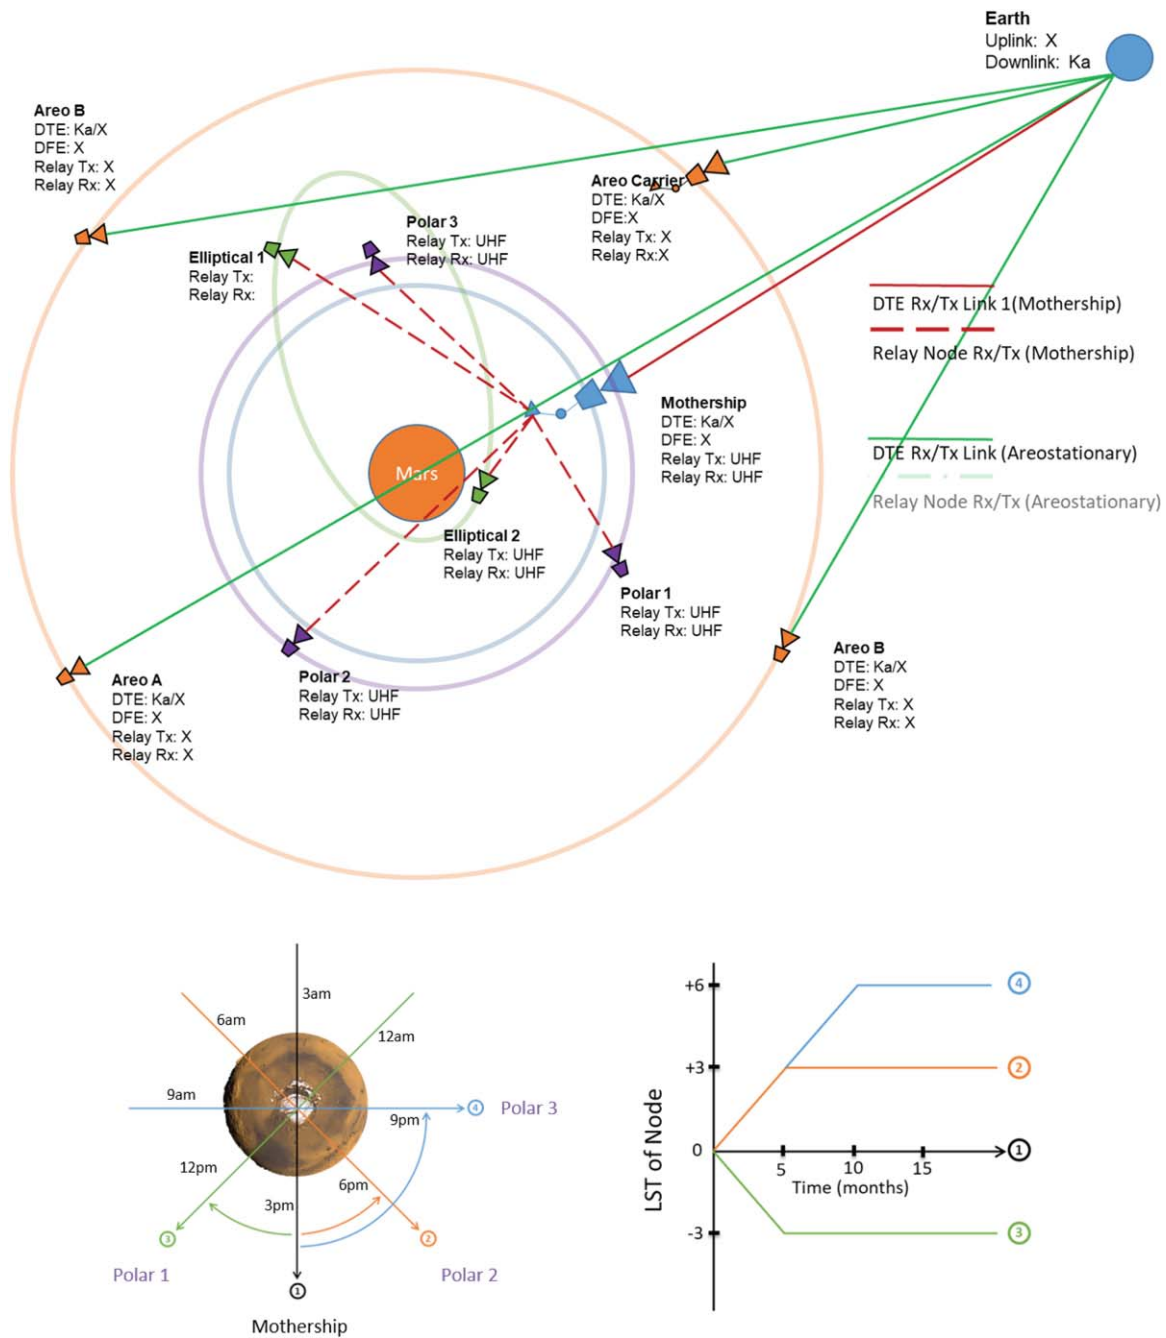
Earth
Uplink: X
Downlink: Ka

Areo B
DTE: Ka/X
DFE: X
Relay Tx: X
Relay Rx: X

Areo Carrier
DTE: Ka/X
DFE:X
Relay Tx: X
Relay Rx:X

Polar 3
Relay Tx: UHF
Relay Rx: UHF

Elliptical 1
Relay Tx:
Relay Rx:

DTE Rx/Tx Link 1(Mothership)
Relay Node Rx/Tx (Mothership)

Mothership
DTE: Ka/X
DFE: X
Relay Tx: UHF
Relay Rx: UHF

DTE Rx/Tx Link (Areostationary)
Relay Node Rx/Tx (Areostationary)

Mars

Elliptical 2
Relay Tx: UHF
Relay Rx: UHF

Polar 1
Relay Tx: UHF
Relay Rx: UHF

Areo B
DTE: Ka/X
DFE: X
Relay Tx: X
Relay Rx: X

Areo A
DTE: Ka/X
DFE: X
Relay Tx: X
Relay Rx: X

Polar 2
Relay Tx: UHF
Relay Rx: UHF

3am
6am
12am
9am
④ Polar 3
9pm
12pm
6pm
3pm
③
②
Polar 1
Polar 2
①
Mothership

+6
+3
0
-3
LST of Node
5
10
15
Time (months)
④
②
①
③